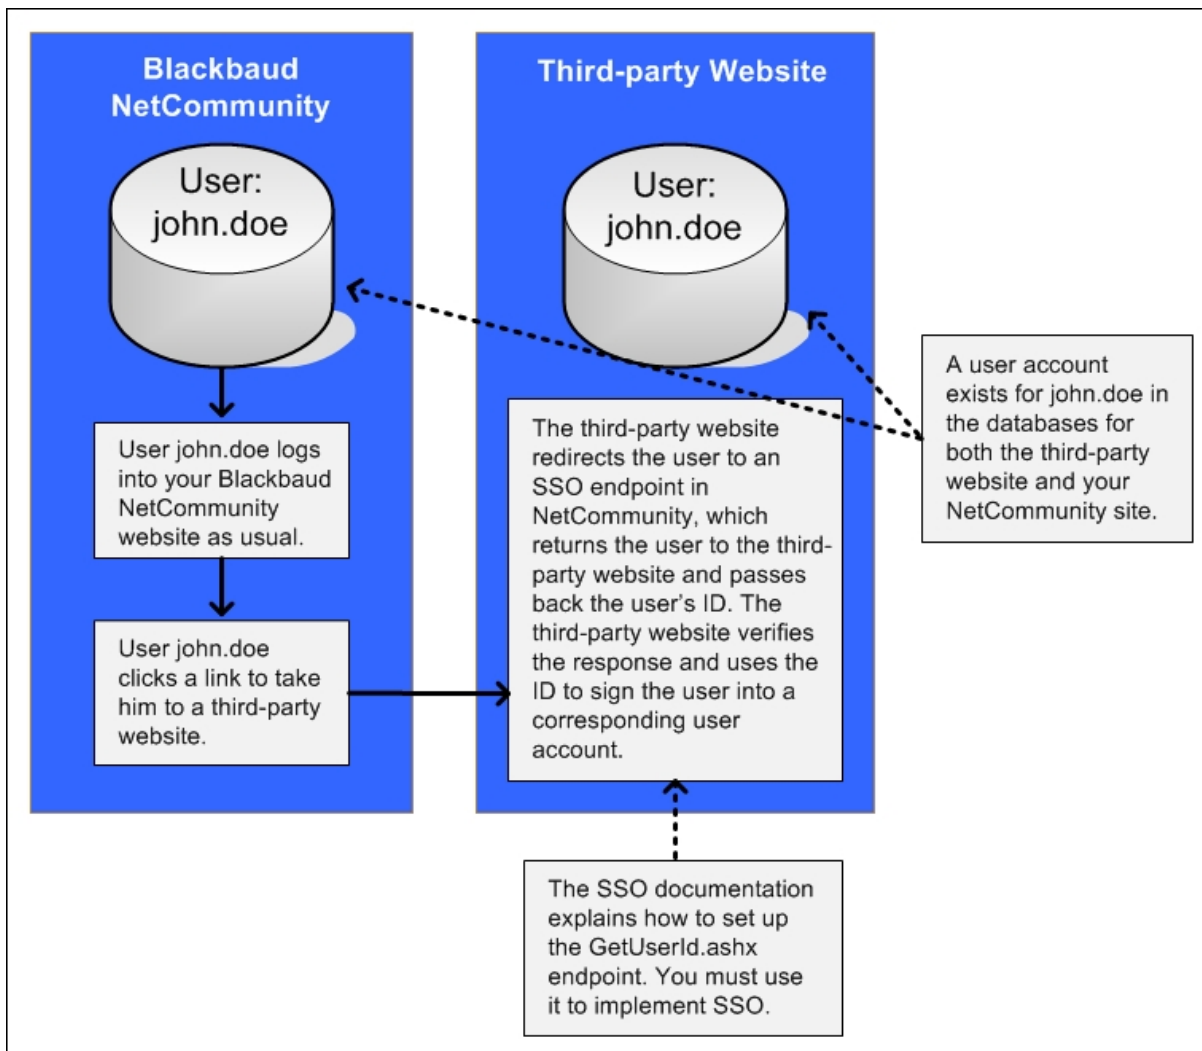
Blackbaud NetCommunity

User: john.doe

User john.doe logs into your Blackbaud NetCommunity website as usual.

User john.doe clicks a link to take him to a third-party website.

Third-party Website

User: john.doe

The third-party website redirects the user to an SSO endpoint in NetCommunity, which returns the user to the third-party website and passes back the user's ID. The third-party website verifies the response and uses the ID to sign the user into a corresponding user account.

A user account exists for john.doe in the databases for both the third-party website and your NetCommunity site.

The SSO documentation explains how to set up the GetUserId.ashx endpoint. You must use it to implement SSO.